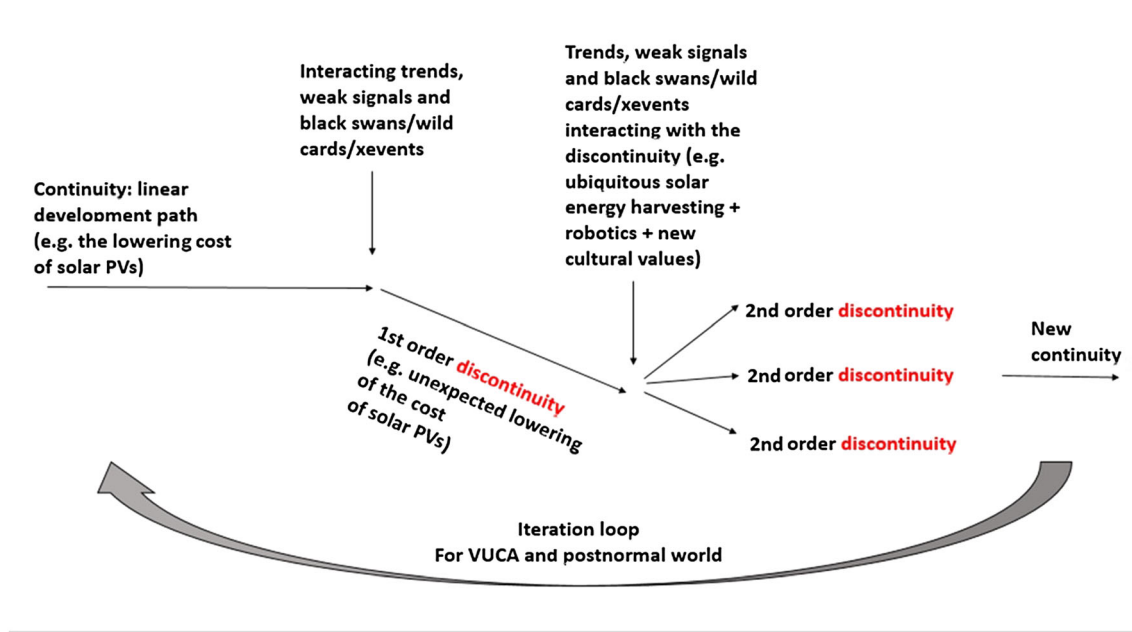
Interacting trends, weak signals and black swans/wild cards/xevents

Trends, weak signals and black swans/wild cards/xevents interacting with the discontinuity (e.g. ubiquitous solar energy harvesting + robotics + new cultural values)

Continuity: linear development path (e.g. the lowering cost of solar PVs)

1st order discontinuity (e.g. unexpected lowering of the cost of solar PVs)

2nd order discontinuity

2nd order discontinuity

2nd order discontinuity

New continuity

Iteration loop
For VUCA and postnormal world